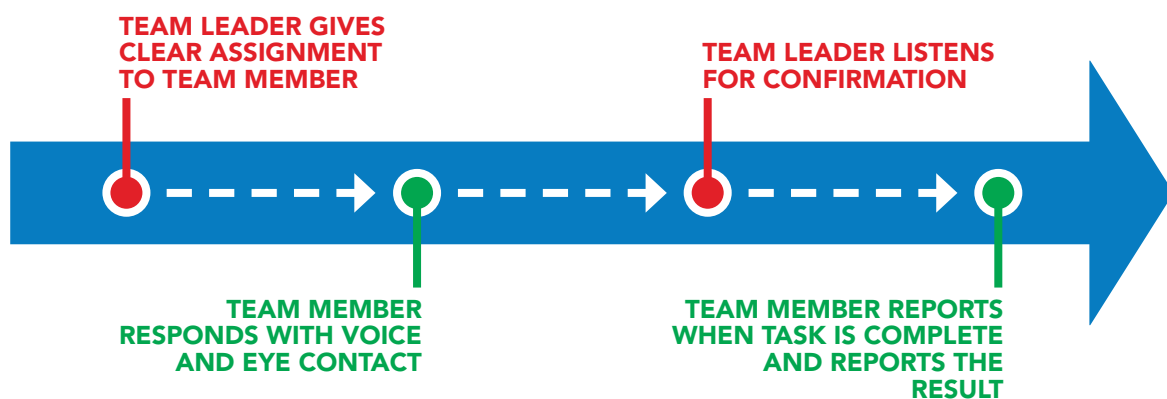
TEAM LEADER GIVES CLEAR ASSIGNMENT TO TEAM MEMBER

TEAM LEADER LISTENS FOR CONFIRMATION

TEAM MEMBER RESPONDS WITH VOICE AND EYE CONTACT

TEAM MEMBER REPORTS WHEN TASK IS COMPLETE AND REPORTS THE RESULT